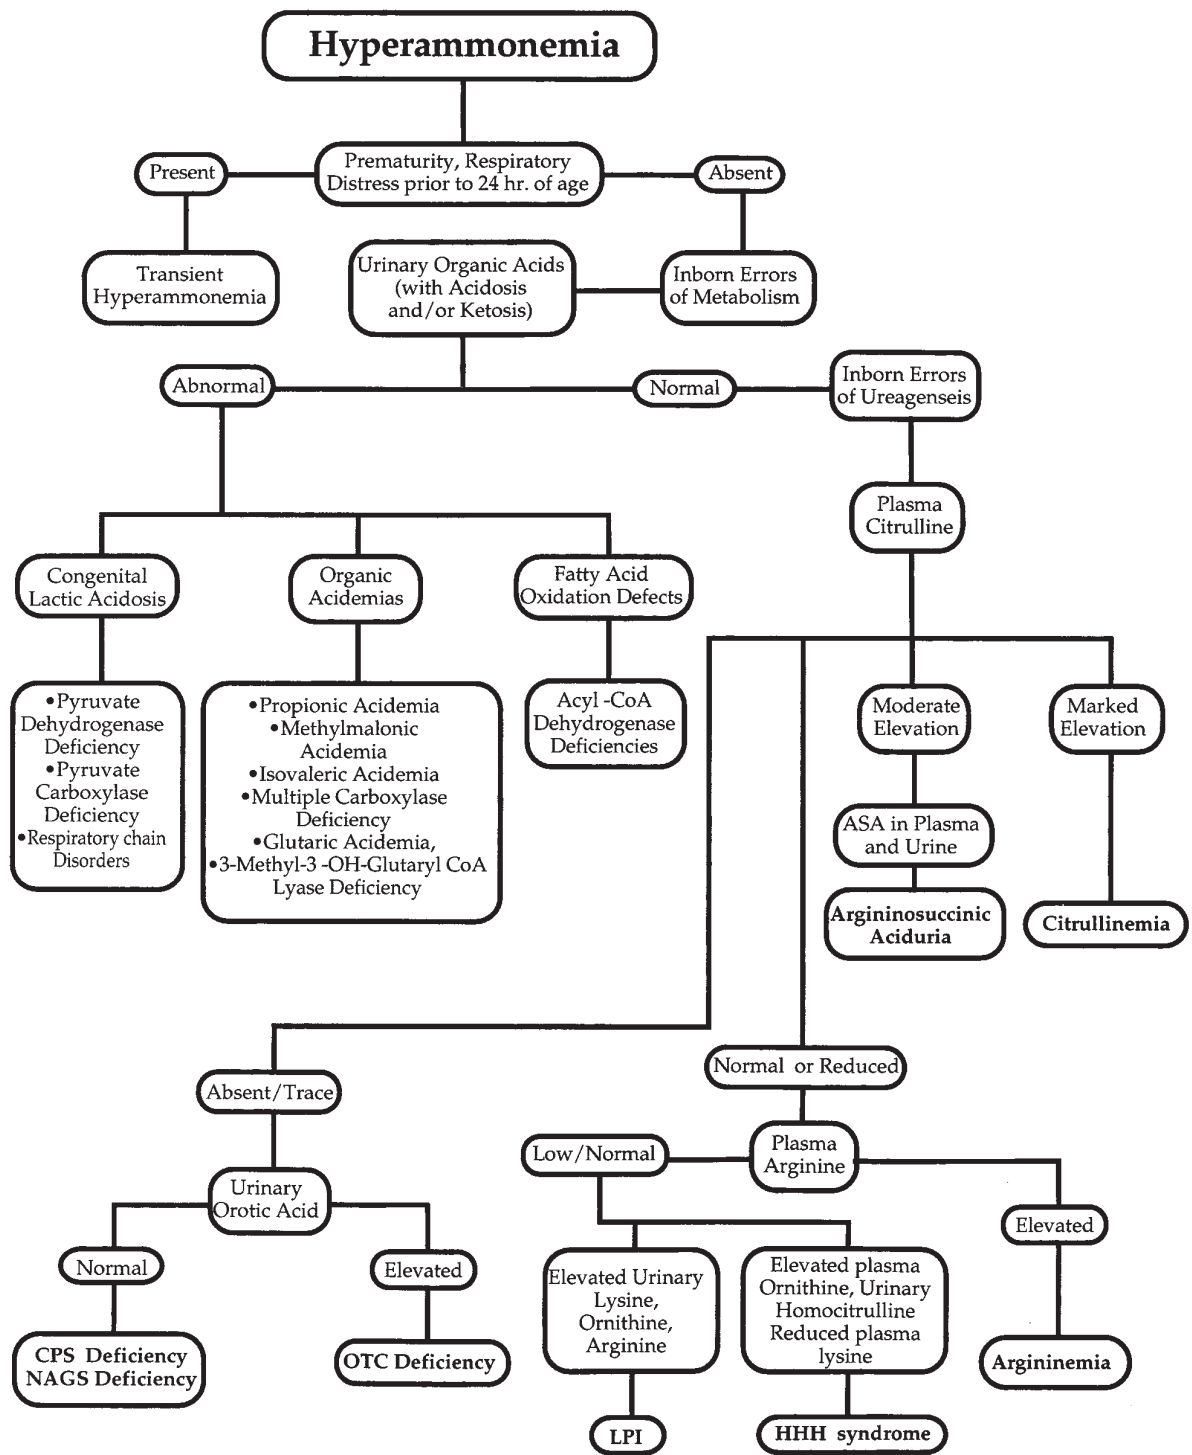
Hyperammonemia

Present

Prematurity, Respiratory Distress prior to 24 hr. of age

Absent

Transient Hyperammonemia

Urinary Organic Acids (with Acidosis and/or Ketosis)

Inborn Errors of Metabolism

Abnormal

Normal

Inborn Errors of Ureagenseis

Plasma Citrulline

Congenital Lactic Acidosis

Organic Acidemias

Fatty Acid Oxidation Defects

•Pyruvate Dehydrogenase Deficiency
•Pyruvate Carboxylase Deficiency
•Respiratory chain Disorders

•Propionic Acidemia
•Methylmalonic Acidemia
•Isovaleric Acidemia
•Multiple Carboxylase Deficiency
•Glutaric Acidemia,
•3-Methyl-3 -OH-Glutaryl CoA Lyase Deficiency

Acyl -CoA Dehydrogenase Deficiencies

Moderate Elevation

Marked Elevation

ASA in Plasma and Urine

Argininosuccinic Aciduria

Citrullinemia

Absent/Trace

Normal or Reduced

Plasma Arginine

Low/Normal

Urinary Orotic Acid

Elevated

Normal

Elevated

Elevated Urinary Lysine, Ornithine, Arginine

Elevated plasma Ornithine, Urinary Homocitrulline Reduced plasma lysine

CPS Deficiency
NAGS Deficiency

OTC Deficiency

Argininemia

LPI

HHH syndrome